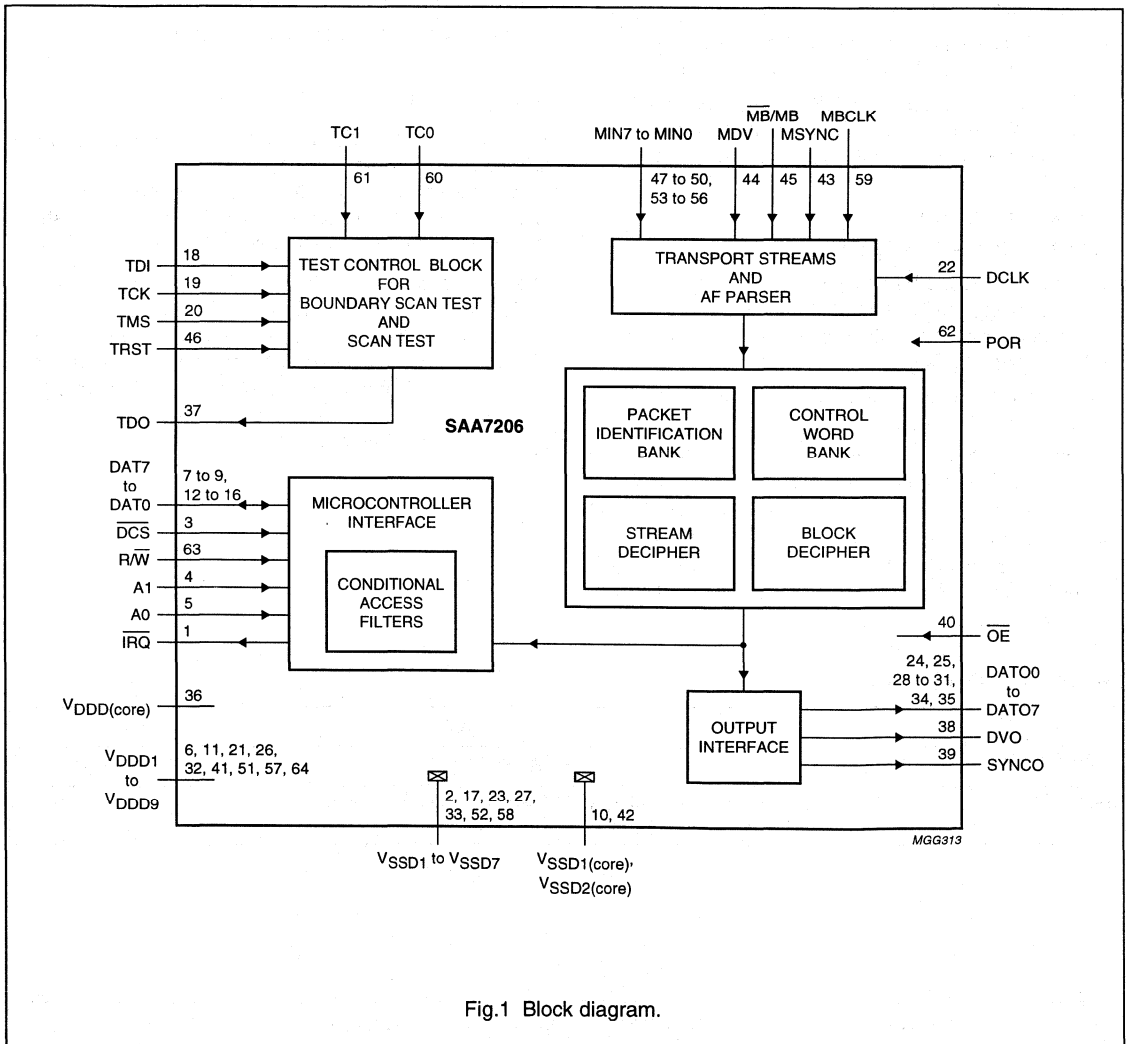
TC1
TC0
61
60
MIN7 to MIN0
MDV
$\overline{MB}$/MB
MSYNC
MBCLK
47 to 50, 53 to 56
44
45
43
59

TDI
18
TCK
19
TMS
20
TRST
46
TEST CONTROL BLOCK FOR BOUNDARY SCAN TEST AND SCAN TEST

TRANSPORT STREAMS AND AF PARSER
22
DCLK
62
POR

TDO
37
SAA7206

PACKET IDENTIFICATION BANK
CONTROL WORD BANK
STREAM DECIPHER
BLOCK DECIPHER

DAT7 to DAT0
7 to 9, 12 to 16
$\overline{DCS}$
3
R/$\overline{W}$
63
A1
4
A0
5
$\overline{IRQ}$
1
MICROCONTROLLER INTERFACE
CONDITIONAL ACCESS FILTERS

40
$\overline{OE}$
24, 25, 28 to 31, 34, 35
DATO0 to DATO7
38
DVO
39
SYNCO
OUTPUT INTERFACE

$V_{DDD(core)}$
36
$V_{DDD1}$ to $V_{DDD9}$
6, 11, 21, 26, 32, 41, 51, 57, 64
2, 17, 23, 27, 33, 52, 58
10, 42
$V_{SSD1}$ to $V_{SSD7}$
$V_{SSD1(core)}$, $V_{SSD2(core)}$
MGG313

Fig.1 Block diagram.